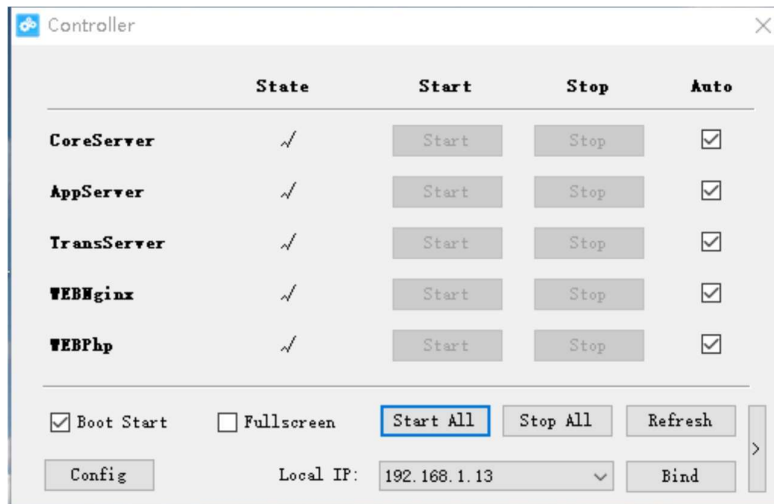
Controller

| | State | Start | Stop | Auto |
|---|---|---|---|---|
| CoreServer | √ | Start | Stop | ☑ |
| AppServer | √ | Start | Stop | ☑ |
| TransServer | √ | Start | Stop | ☑ |
| WEBNginx | √ | Start | Stop | ☑ |
| WEBPhp | √ | Start | Stop | ☑ |

☑ Boot Start ☐ Fullscreen Start All Stop All Refresh

Config Local IP: 192.168.1.13 Bind